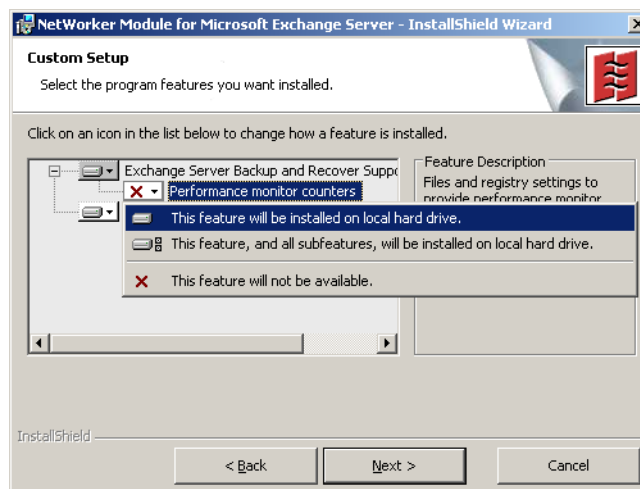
NetWorker Module for Microsoft Exchange Server - InstallShield Wizard

Custom Setup

Select the program features you want installed.

Click on an icon in the list below to change how a feature is installed.

Exchange Server Backup and Recover Suppo

Performance monitor counters

Feature Description

Files and registry settings to provide performance monitor

This feature will be installed on local hard drive.

This feature, and all subfeatures, will be installed on local hard drive.

This feature will not be available.

InstallShield

< Back

Next >

Cancel